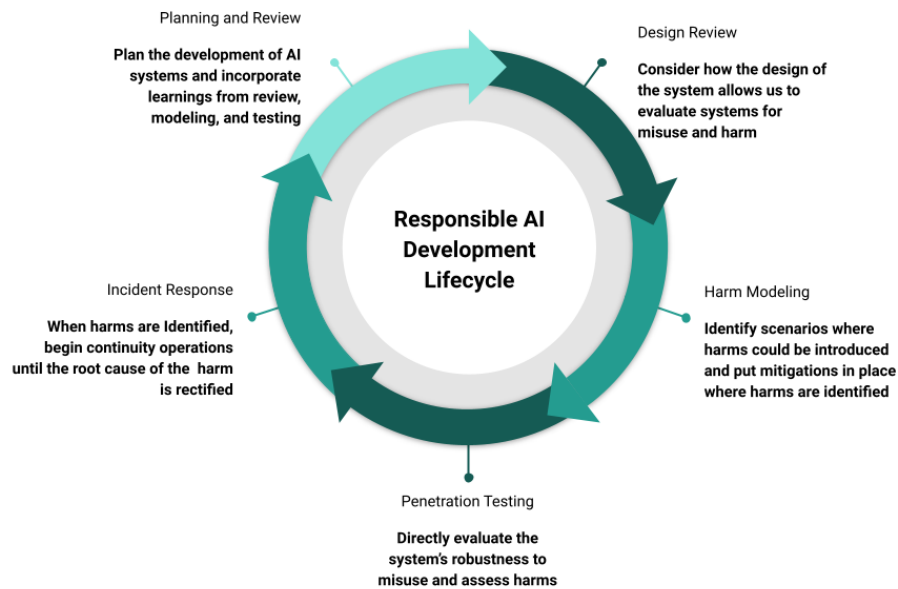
Planning and Review

Plan the development of AI systems and incorporate learnings from review, modeling, and testing

Design Review

Consider how the design of the system allows us to evaluate systems for misuse and harm

Responsible AI Development Lifecycle

Incident Response

When harms are Identified, begin continuity operations until the root cause of the harm is rectified

Harm Modeling

Identify scenarios where harms could be introduced and put mitigations in place where harms are identified

Penetration Testing

Directly evaluate the system's robustness to misuse and assess harms